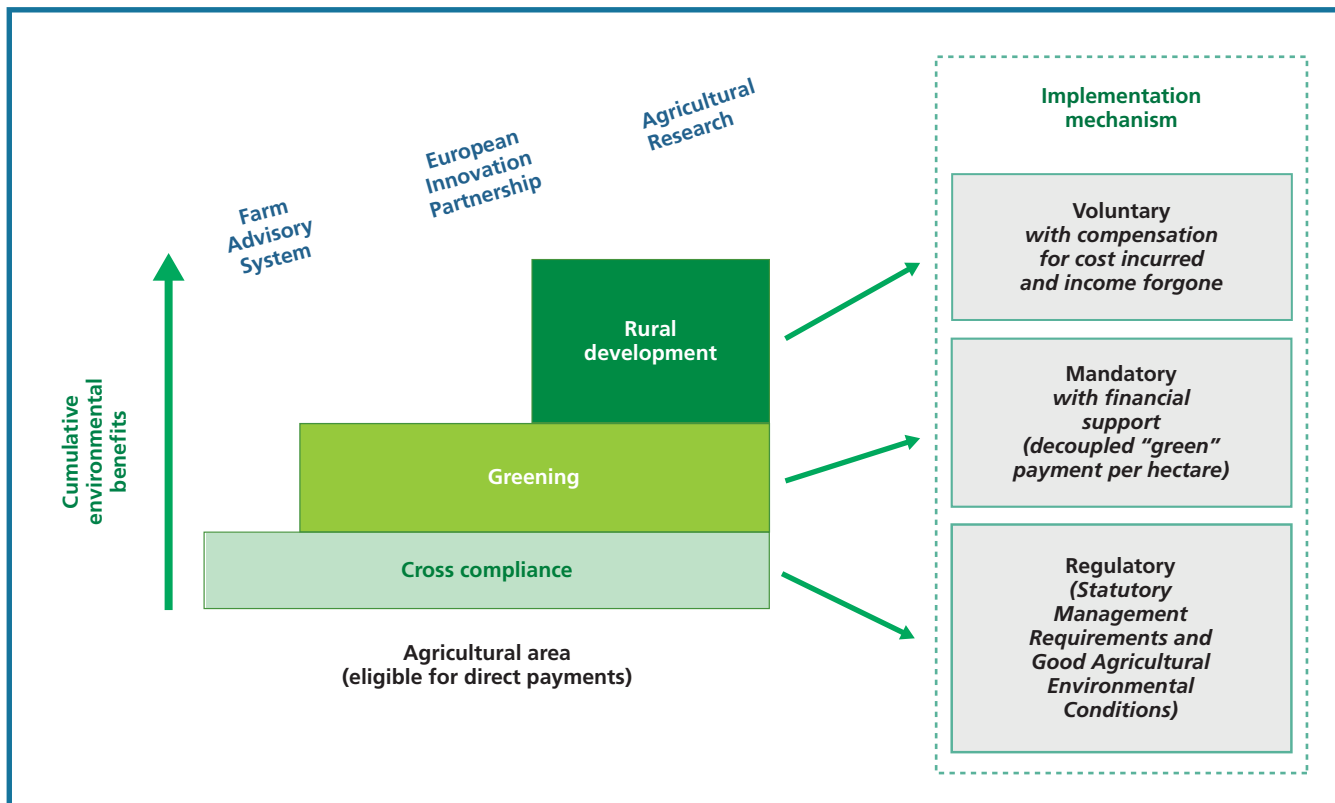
Agricultural Research

European Innovation Partnership

Farm Advisory System

Cumulative environmental benefits

Rural development

Greening

Cross compliance

Agricultural area
(eligible for direct payments)

Implementation mechanism

Voluntary
*with compensation for cost incurred and income forgone*

Mandatory
*with financial support (decoupled "green" payment per hectare)*

Regulatory
*(Statutory Management Requirements and Good Agricultural Environmental Conditions)*